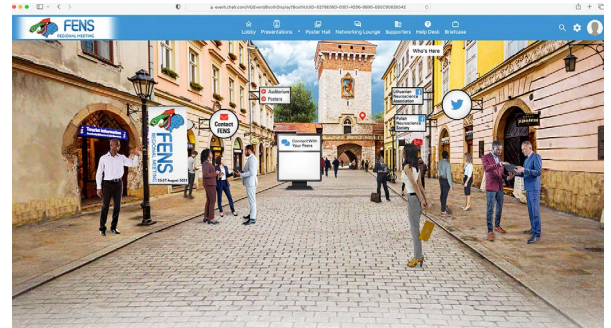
event.chat.com/H2/eventBooth/Display?BoothUUID=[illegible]

FENS
REGIONAL MEETING

Lobby
Presentations
Poster Hall
Networking Lounge
Supporters
Help Desk
Briefcase

Auditorium
Posters

Who's Here

Lithuanian Neuroscience Association

Polish Neuroscience Society

Tourist Information

FENS
25-27 August 2021

Contact FENS

Connect With Your Peers